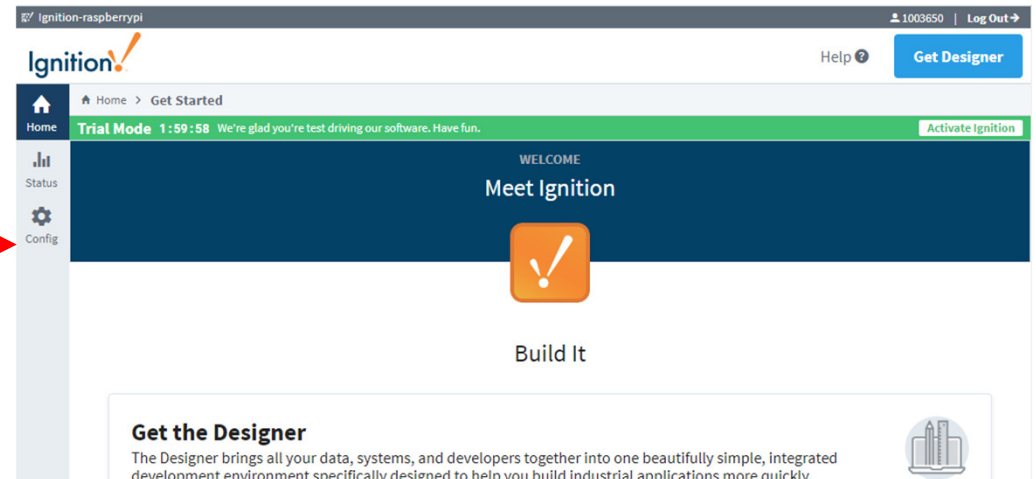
Ignition-raspberrypi
1003650 | Log Out

Ignition

Help

Get Designer

Home

Status

Config

Home > Get Started

Trial Mode 1:59:58 We're glad you're test driving our software. Have fun.

Activate Ignition

WELCOME

Meet Ignition

Build It

Get the Designer

The Designer brings all your data, systems, and developers together into one beautifully simple, integrated development environment specifically designed to help you build industrial applications more quickly.